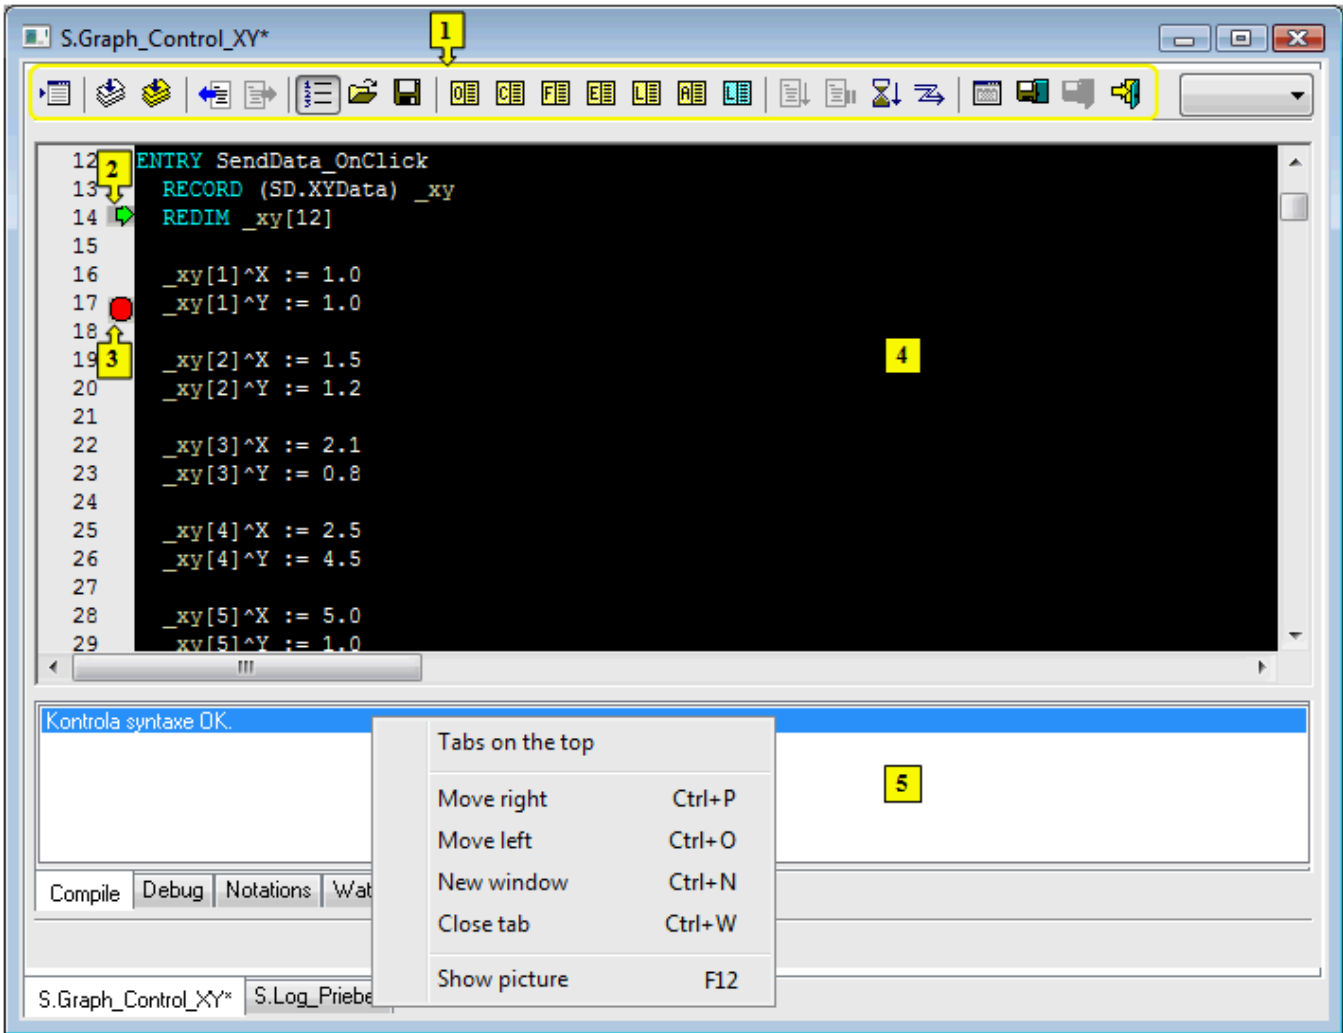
S.Graph_Control_XY*

1

12 ENTRY SendData_OnClick
13 RECORD (SD.XYData) _xy
14 REDIM _xy[12]
15
16 _xy[1]^X := 1.0
17 _xy[1]^Y := 1.0
18
19 _xy[2]^X := 1.5
20 _xy[2]^Y := 1.2
21
22 _xy[3]^X := 2.1
23 _xy[3]^Y := 0.8
24
25 _xy[4]^X := 2.5
26 _xy[4]^Y := 4.5
27
28 _xy[5]^X := 5.0
29 _xy[5]^Y := 1.0

2

3

4

Kontrola syntaxe OK.

5

| Tabs on the top | |
|---|---|
| Move right | Ctrl+P |
| Move left | Ctrl+O |
| New window | Ctrl+N |
| Close tab | Ctrl+W |
| Show picture | F12 |

Compile Debug Notations Wat

S.Graph_Control_XY* S.Log_Priebe